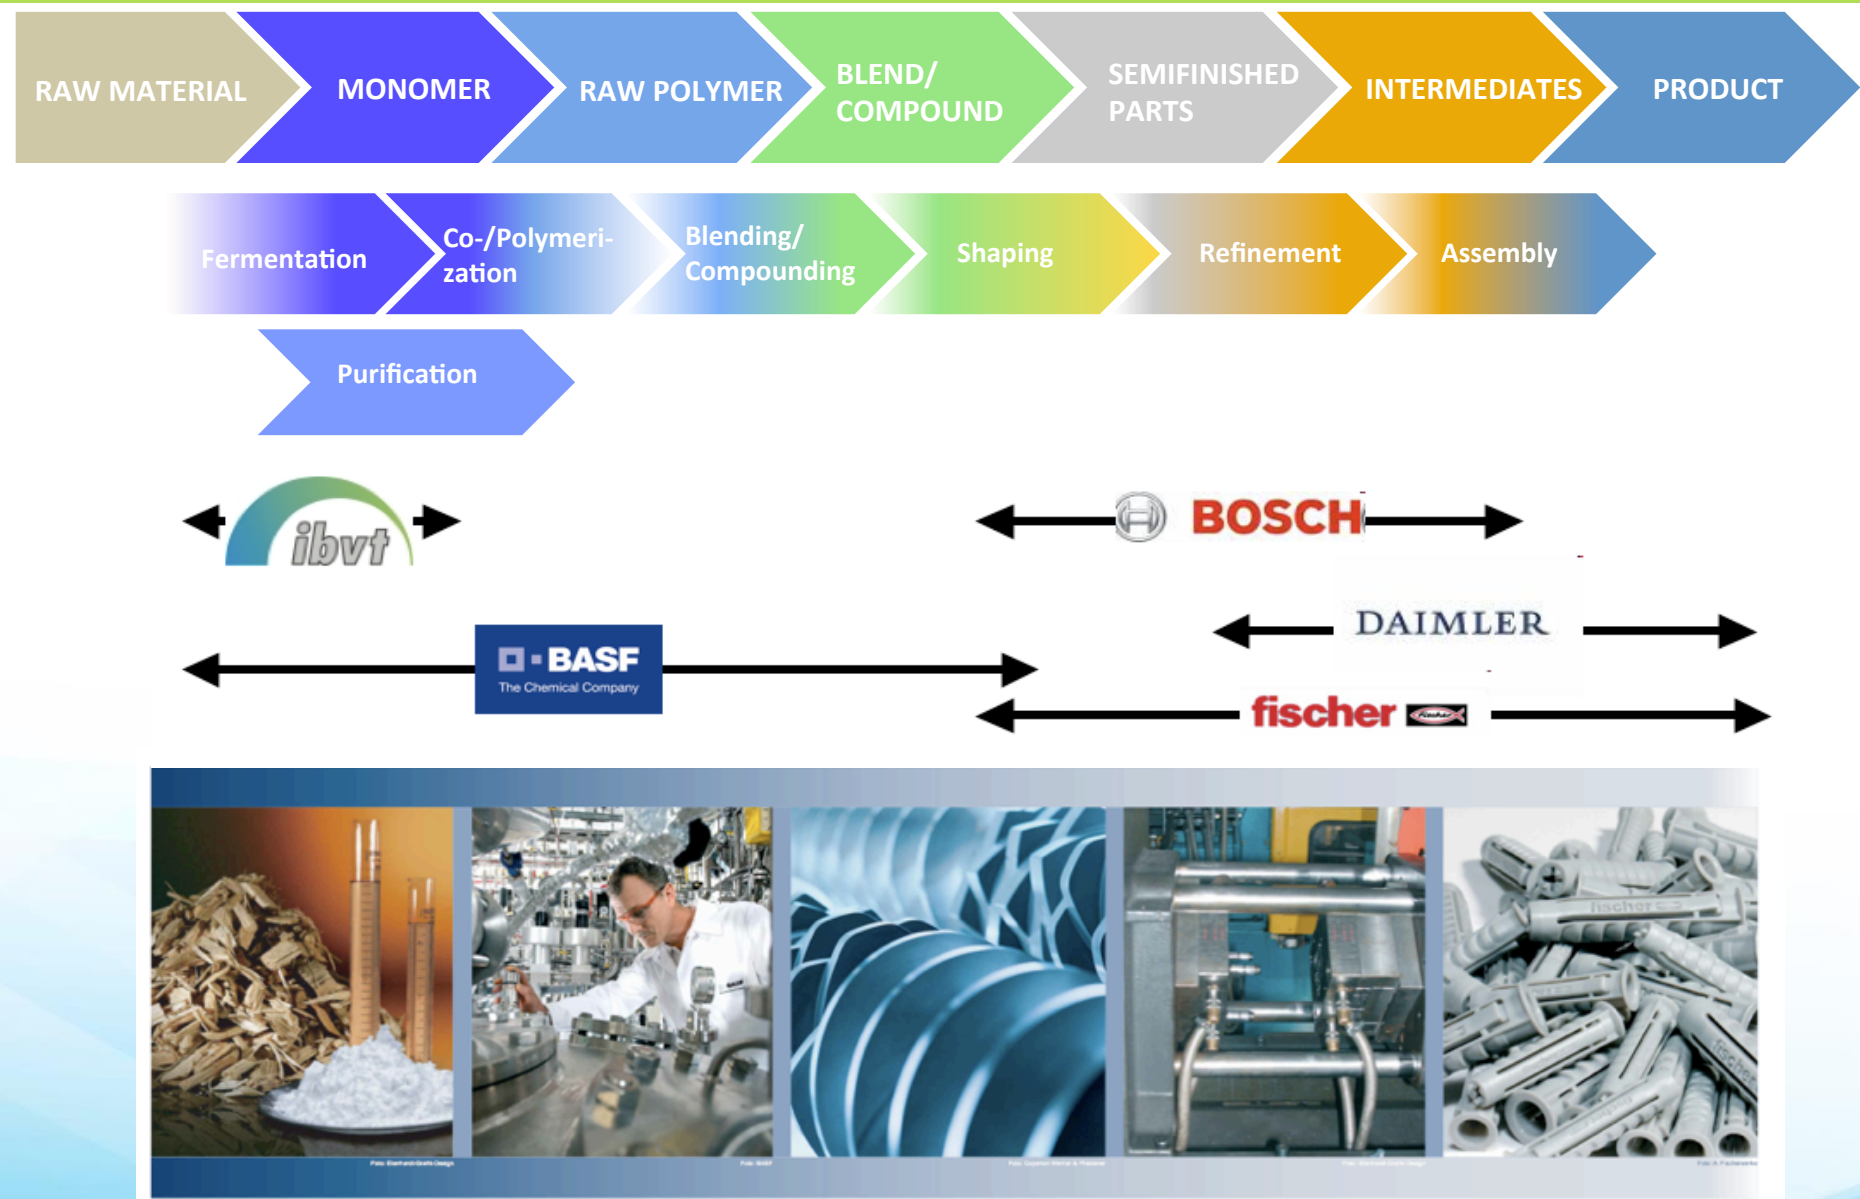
RAW MATERIAL
MONOMER
RAW POLYMER
BLEND/ COMPOUND
SEMIFINISHED PARTS
INTERMEDIATES
PRODUCT

Fermentation
Co-/Polymerization
Blending/ Compounding
Shaping
Refinement
Assembly

Purification

ibvt

BOSCH

DAIMLER

BASF
The Chemical Company

fischer

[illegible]